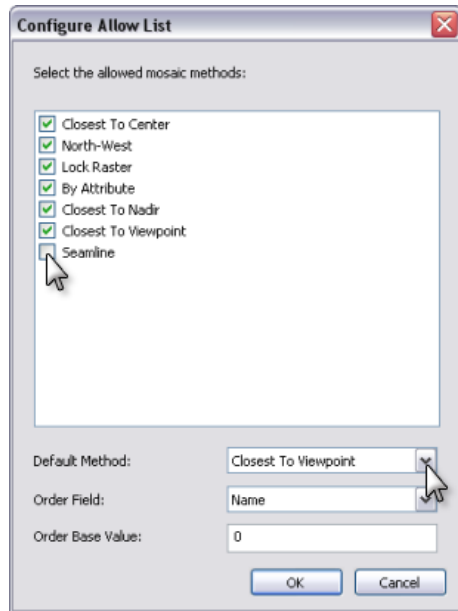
Configure Allow List

Select the allowed mosaic methods:

Closest To Center
North-West
Lock Raster
By Attribute
Closest To Nadir
Closest To Viewpoint
Seamline

Default Method: Closest To Viewpoint

Order Field: Name

Order Base Value: 0

OK Cancel